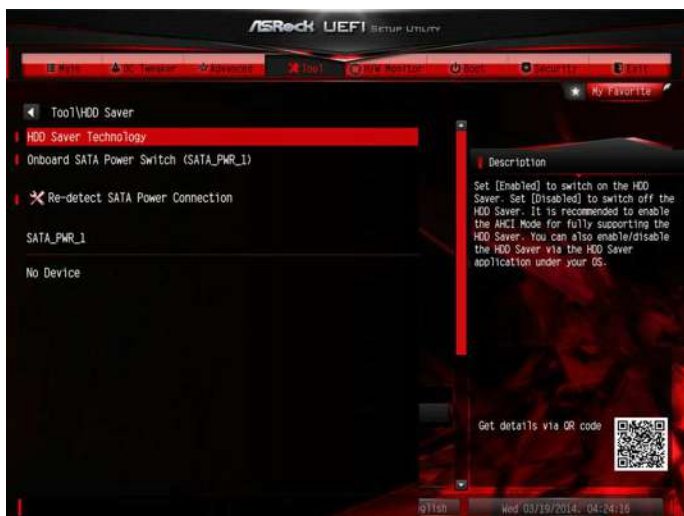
ASRock UEFI SETUP UTILITY

Main OC Tweaker Advanced Tool H/W Monitor Boot Security Exit

My Favorite

Tool\HDD Saver

HDD Saver Technology

Onboard SATA Power Switch (SATA_PWR_1)

Re-detect SATA Power Connection

SATA_PWR_1

No Device

Description

Set [Enabled] to switch on the HDD Saver. Set [Disabled] to switch off the HDD Saver. It is recommended to enable the AHCI Mode for fully supporting the HDD Saver. You can also enable/disable the HDD Saver via the HDD Saver application under your OS.

Get details via QR code

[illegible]glish

Wed 03/19/2014, 04:24:16